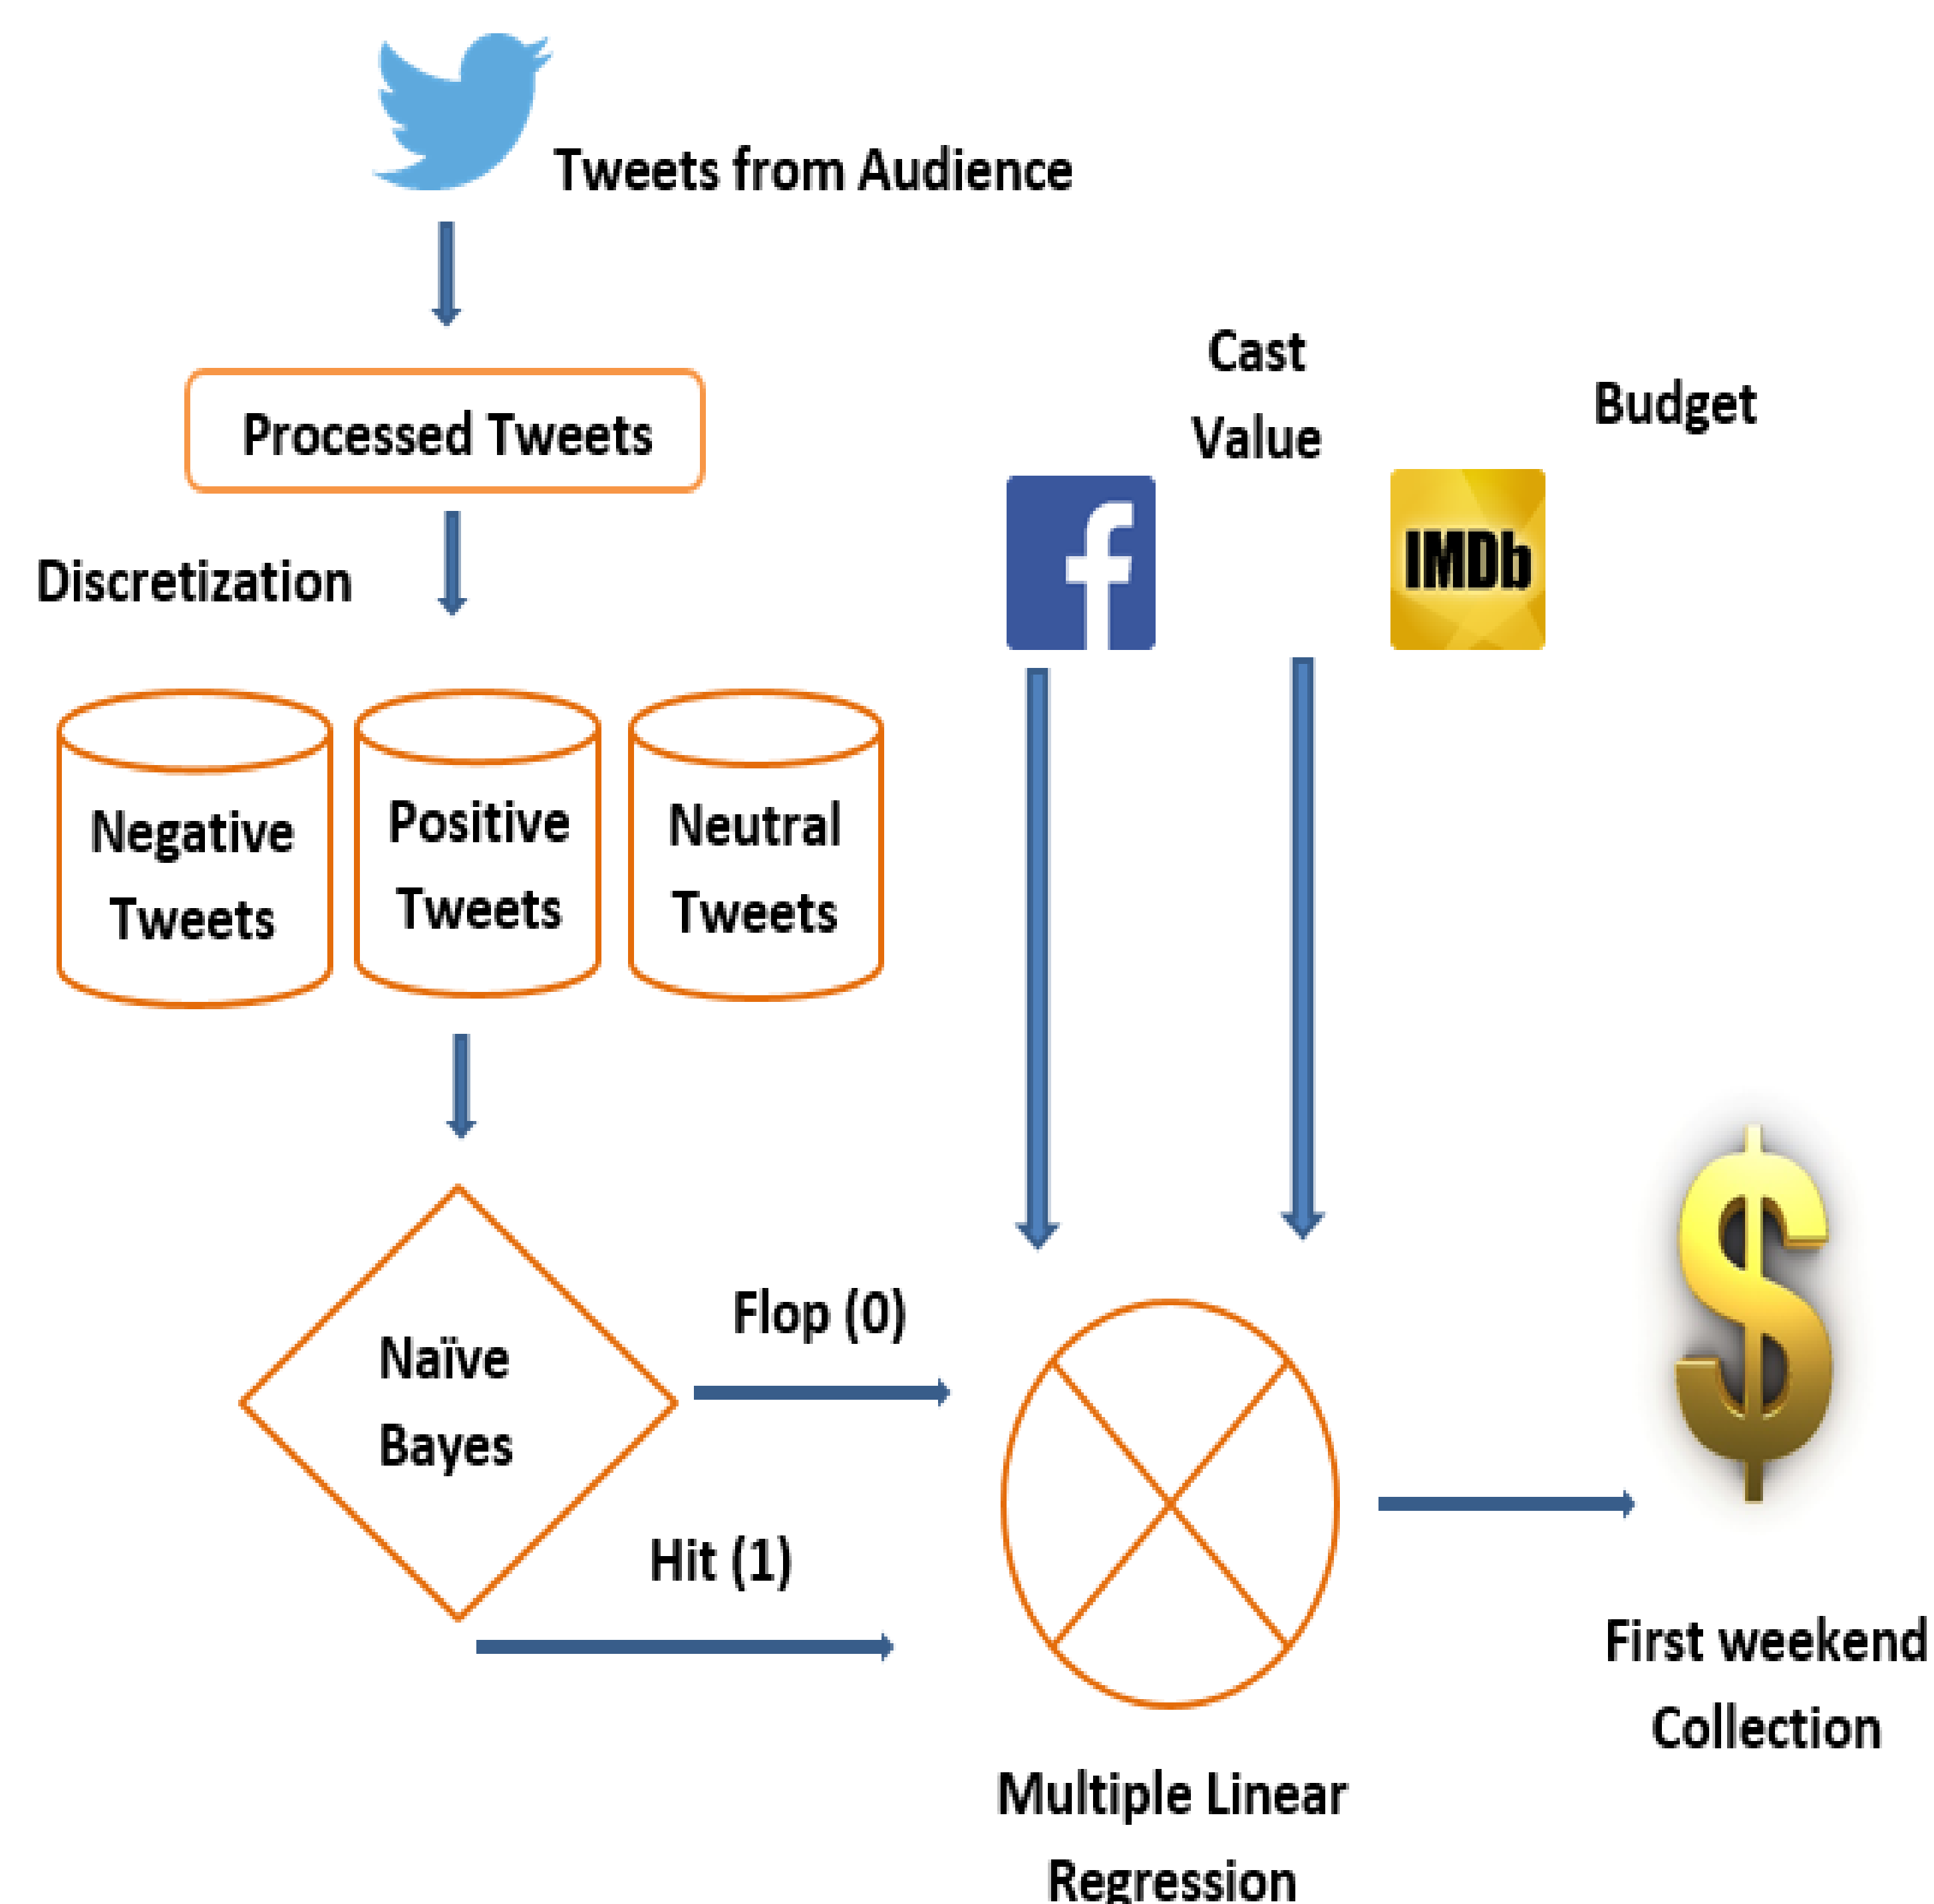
Tweets from Audience

Processed Tweets

Discretization

Cast Value

Budget

f

IMDb

Negative Tweets

Positive Tweets

Neutral Tweets

Naïve Bayes

Flop (0)

Hit (1)

$

First weekend Collection

Multiple Linear Regression